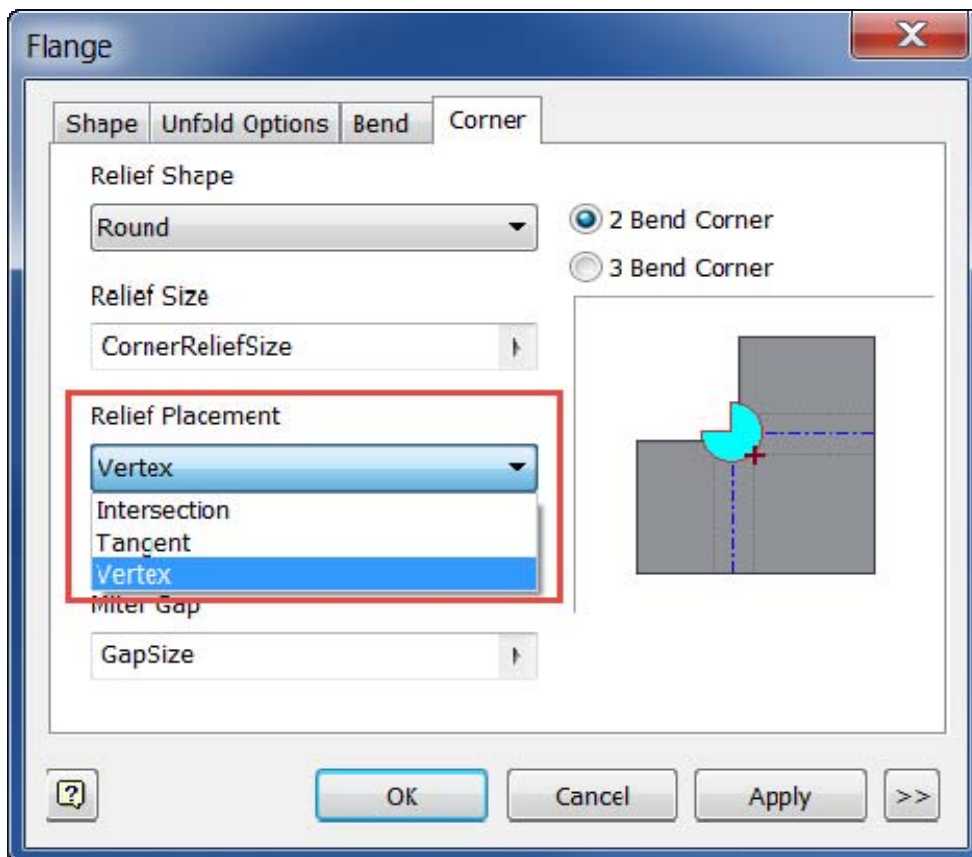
Flange

Shape | Unfold Options | Bend | Corner

Relief Shape

Round

2 Bend Corner

3 Bend Corner

Relief Size

CornerReliefSize

Relief Placement

Vertex

Intersection

Tangent

Vertex

Miter Gap

GapSize

OK

Cancel

Apply

>>